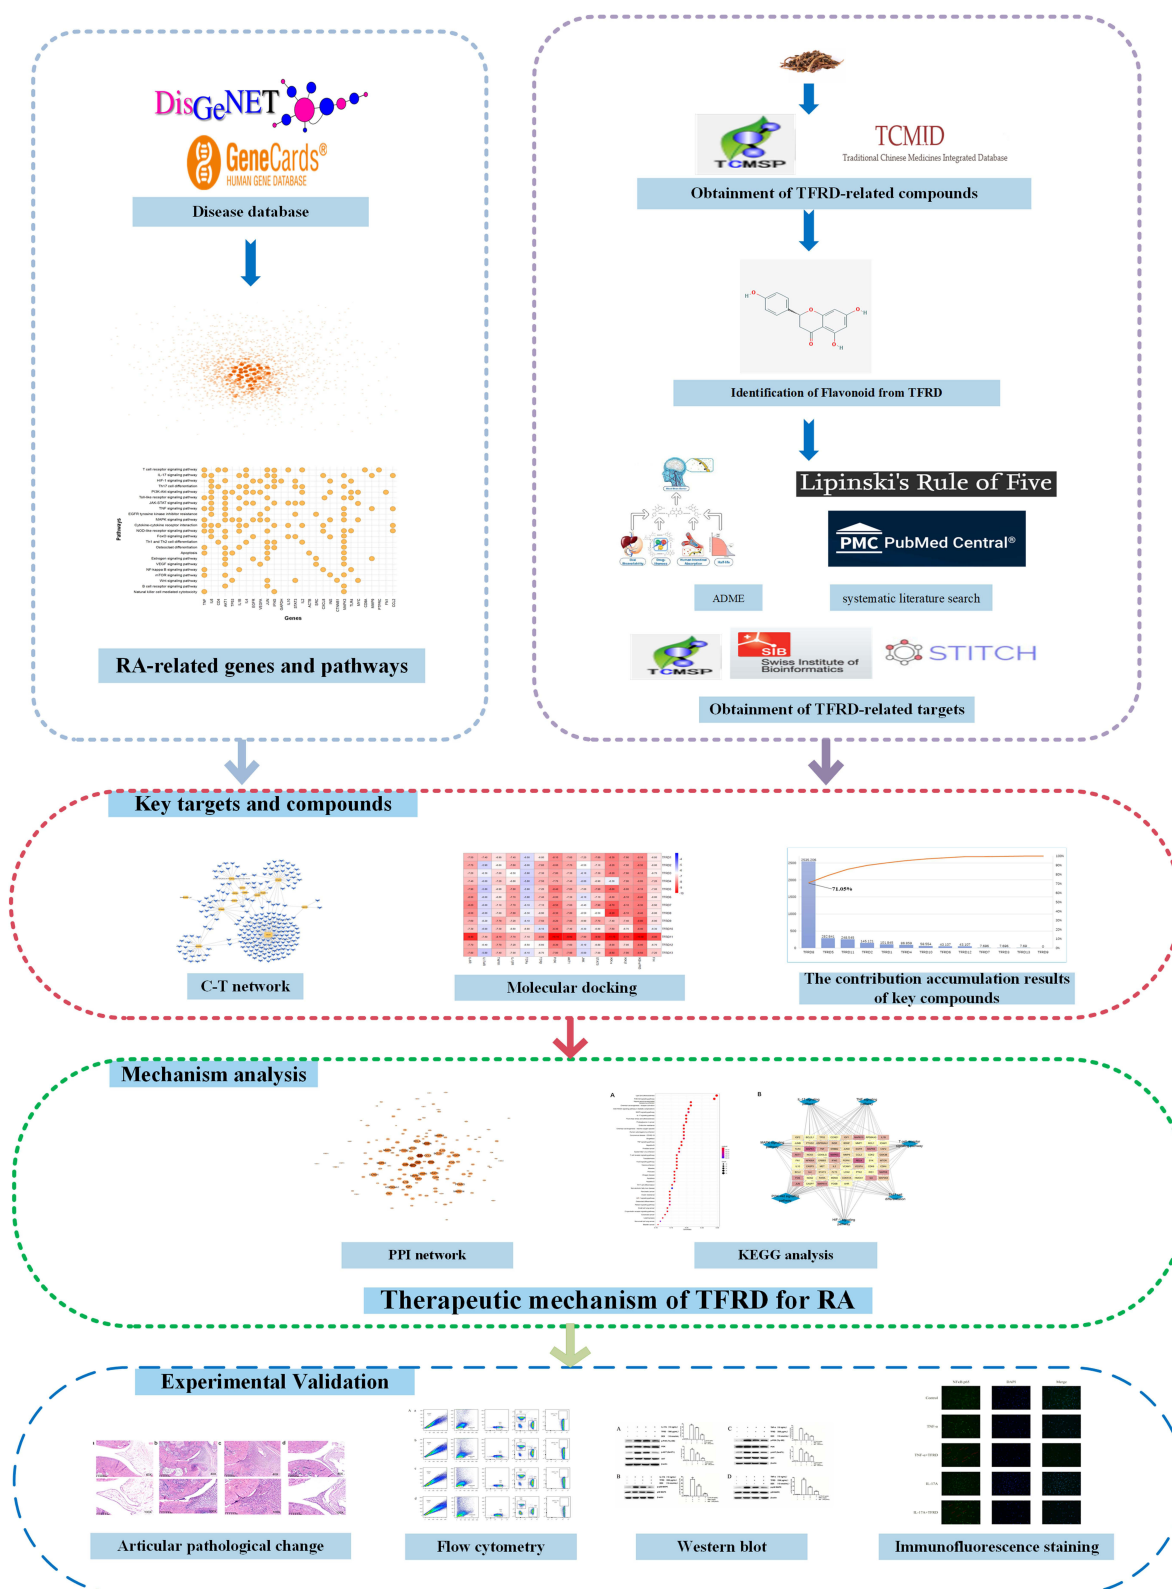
DisGeNET
GeneCards®
HUMAN GENE DATABASE
Disease database

Pathways
Genes

RA-related genes and pathways

TCMSP
TCMID
Traditional Chinese Medicines Integrated Database
Obtainment of TFRD-related compounds

Identification of Flavonoid from TFRD

Lipinski's Rule of Five
PMC PubMed Central®
ADME
systematic literature search
TCMSP
SIB Swiss Institute of Bioinformatics
STITCH
Obtainment of TFRD-related targets

Key targets and compounds
C-T network
Molecular docking
71.05%
The contribution accumulation results of key compounds

Mechanism analysis
A
B
PPI network
KEGG analysis
Therapeutic mechanism of TFRD for RA

Experimental Validation
Articular pathological change
Flow cytometry
Western blot
Immunofluorescence staining